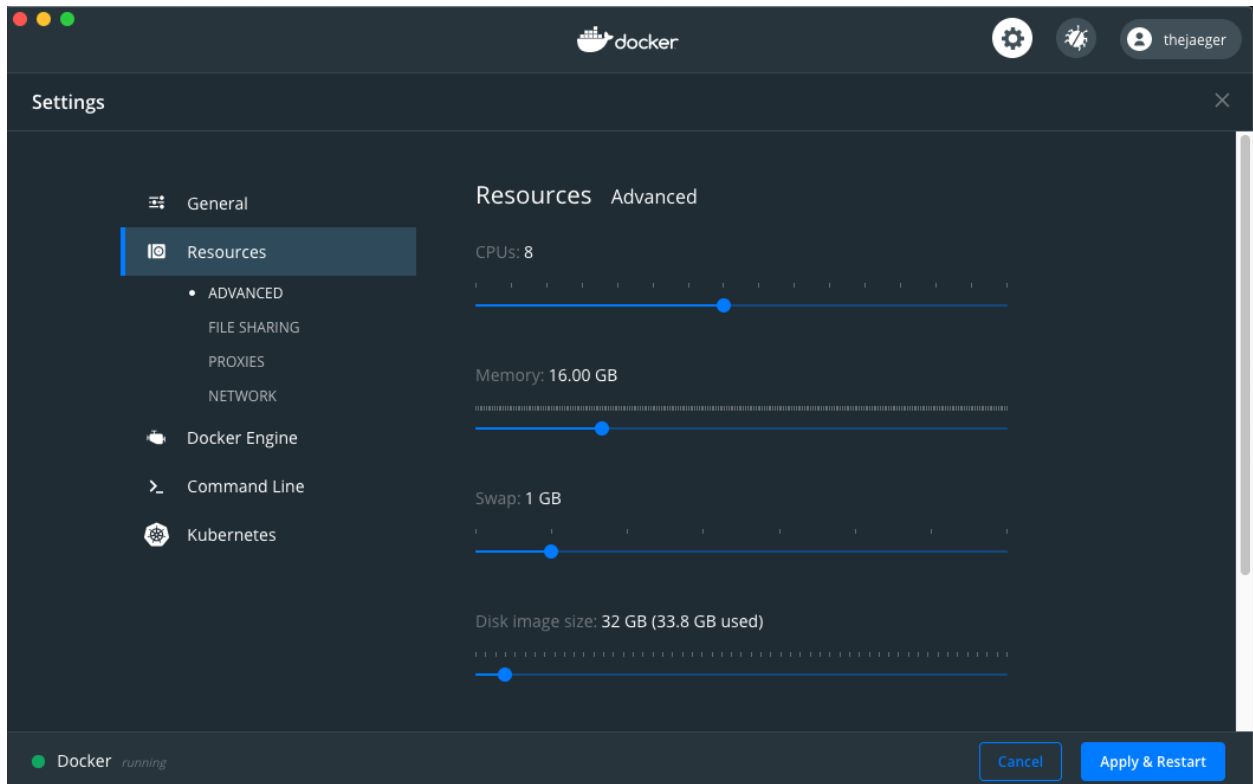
docker

thejaeger

Settings

General

Resources

• ADVANCED

FILE SHARING

PROXIES

NETWORK

Docker Engine

Command Line

Kubernetes

Resources Advanced

CPUs: 8

Memory: 16.00 GB

Swap: 1 GB

Disk image size: 32 GB (33.8 GB used)

Docker running

Cancel

Apply & Restart